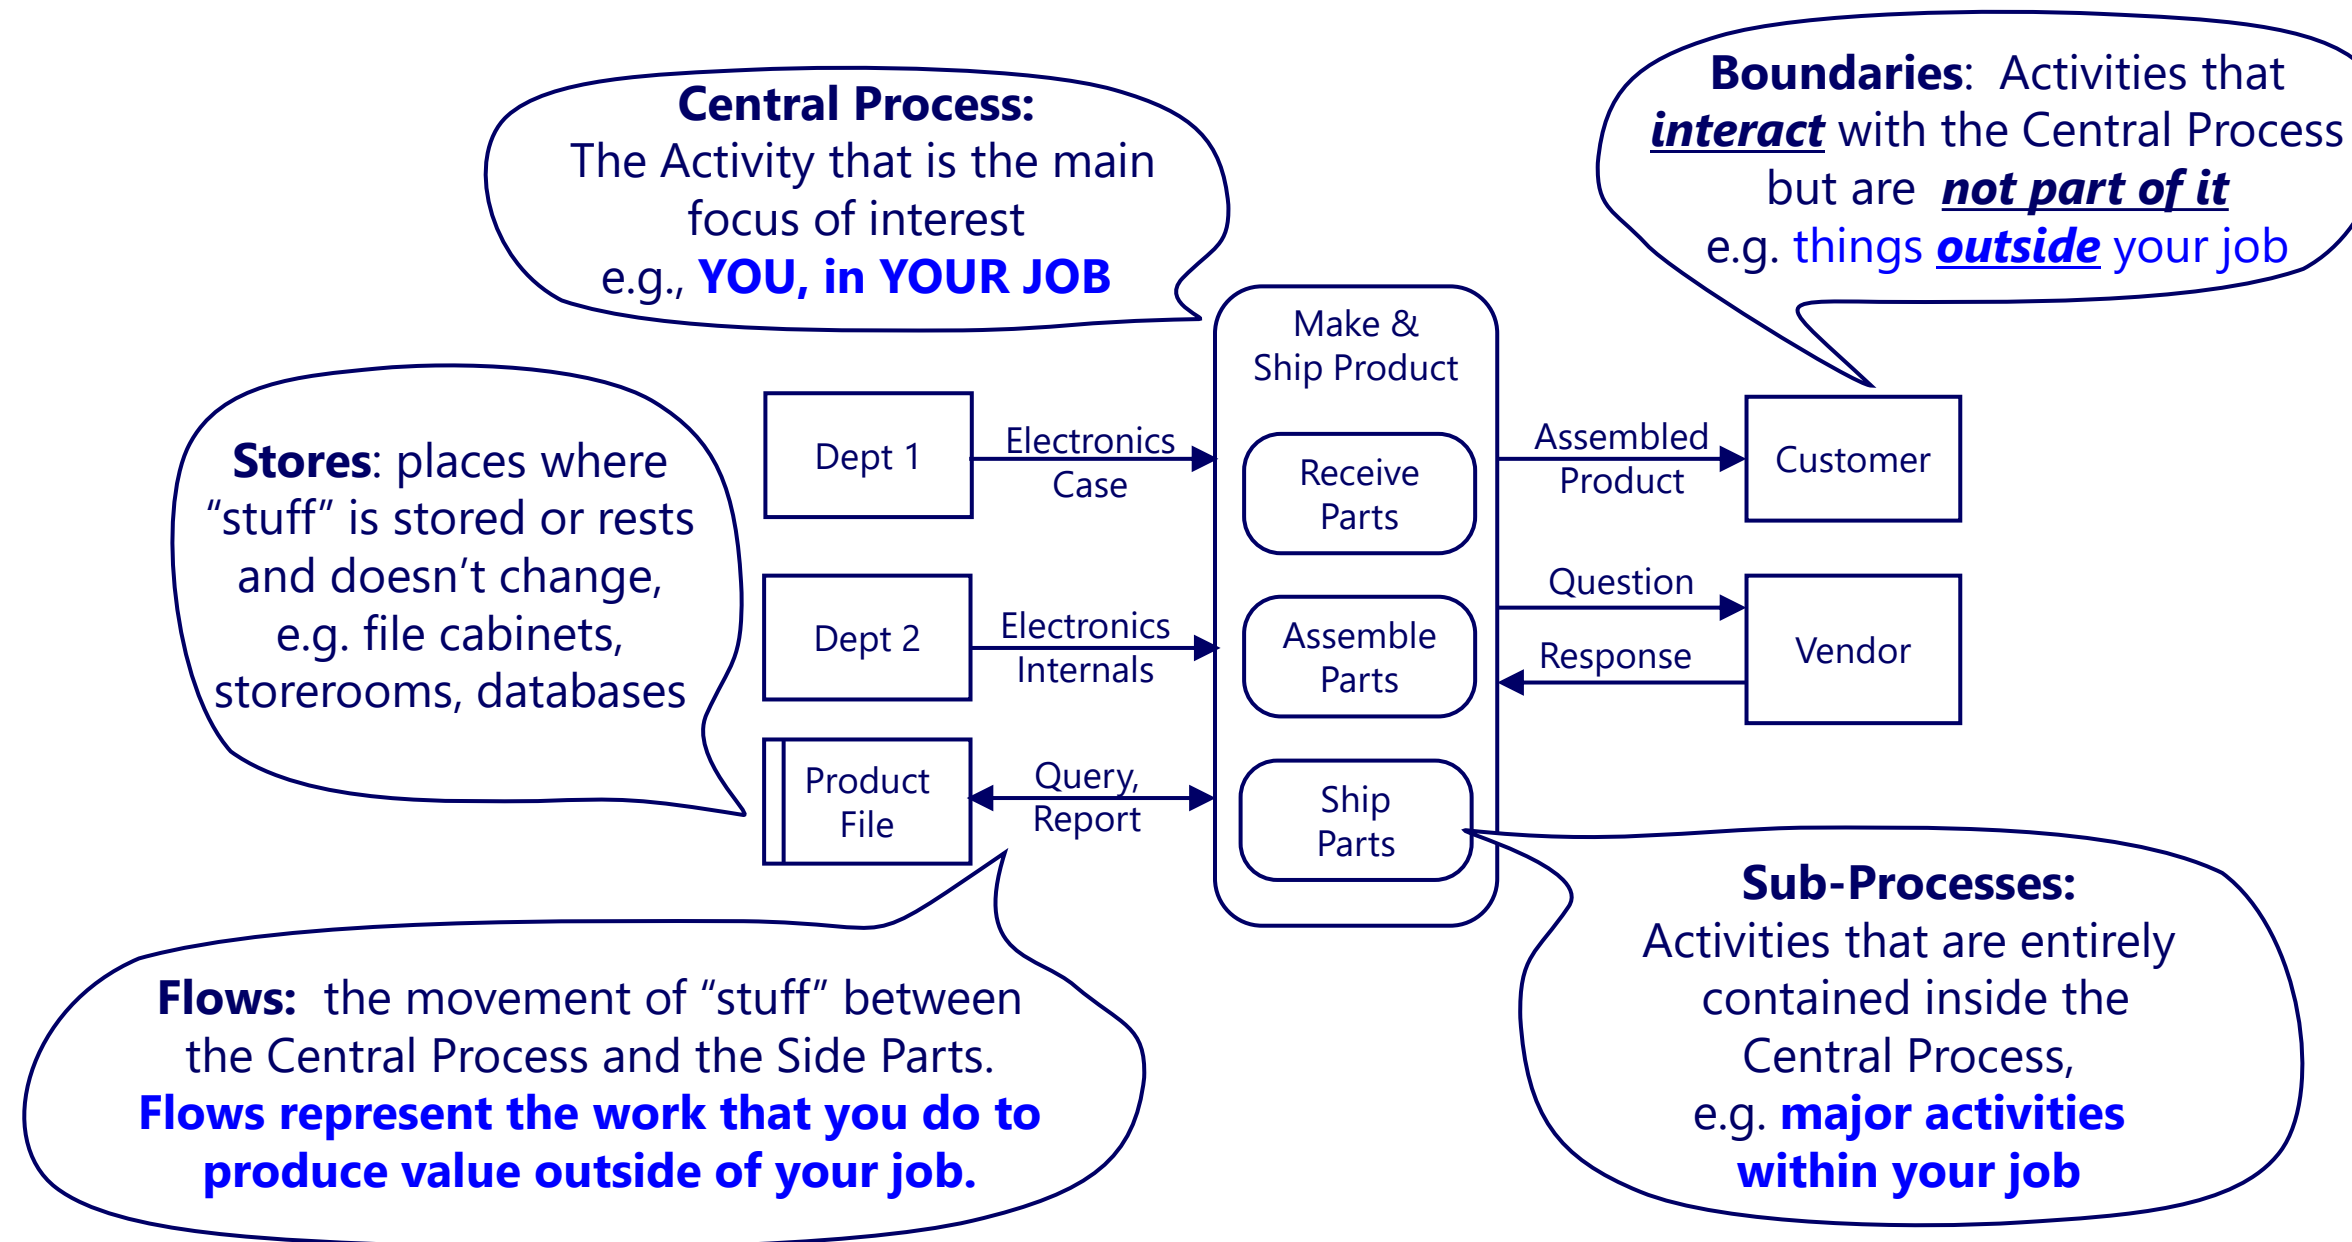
Central Process:
The Activity that is the main focus of interest
e.g., YOU, in YOUR JOB

Boundaries: Activities that interact with the Central Process but are not part of it
e.g. things outside your job

Make & Ship Product

Stores: places where "stuff" is stored or rests and doesn't change, e.g. file cabinets, storerooms, databases

Dept 1

Electronics Case

Receive Parts

Assembled Product

Customer

Dept 2

Electronics Internals

Assemble Parts

Question

Response

Vendor

Product File

Query, Report

Ship Parts

Sub-Processes:
Activities that are entirely contained inside the Central Process,
e.g. major activities within your job

Flows: the movement of "stuff" between the Central Process and the Side Parts.
Flows represent the work that you do to produce value outside of your job.